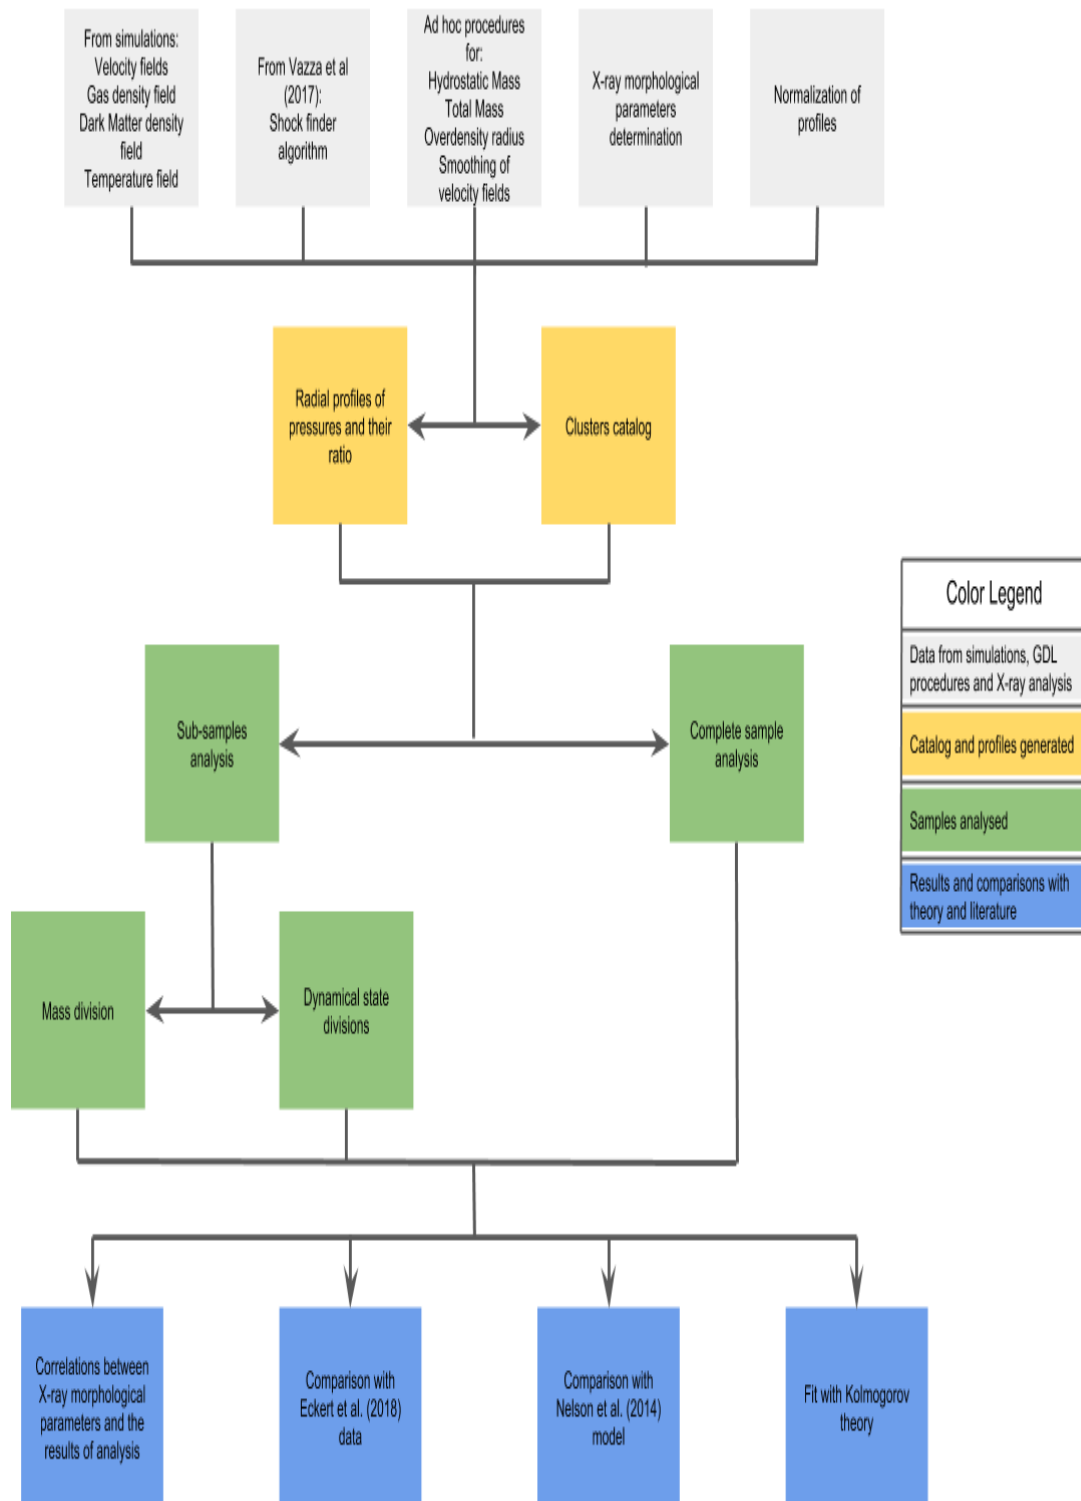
From simulations:
Velocity fields
Gas density field
Dark Matter density field
Temperature field

From Vazza et al (2017):
Shock finder algorithm

Ad hoc procedures for:
Hydrostatic Mass
Total Mass
Overdensity radius
Smoothing of velocity fields

X-ray morphological parameters determination

Normalization of profiles

Radial profiles of pressures and their ratio

Clusters catalog

Color Legend

Data from simulations, GDL procedures and X-ray analysis

Catalog and profiles generated

Samples analysed

Results and comparisons with theory and literature

Sub-samples analysis

Complete sample analysis

Mass division

Dynamical state divisions

Correlations between X-ray morphological parameters and the results of analysis

Comparison with Eckert et al. (2018) data

Comparison with Nelson et al. (2014) model

Fit with Kolmogorov theory